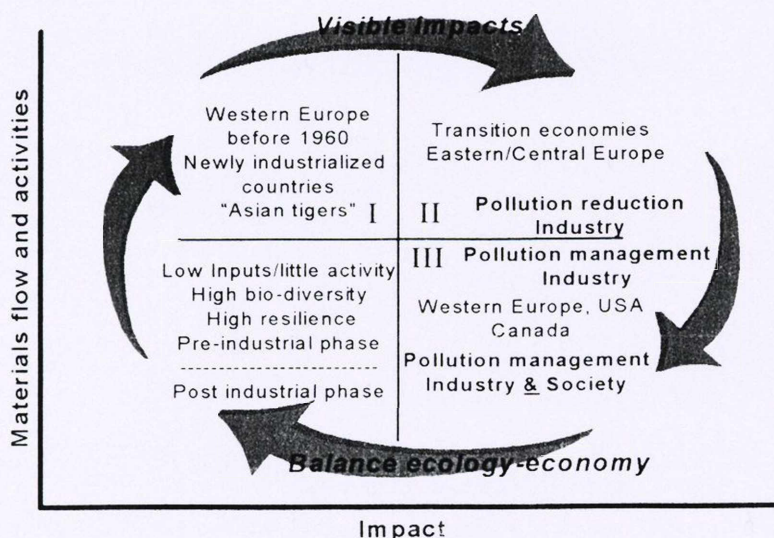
Visible Impacts

Materials flow and activities

Western Europe before 1960
Newly industrialized countries
"Asian tigers" I

Transition economies
Eastern/Central Europe

II Pollution reduction Industry

Low Inputs/little activity
High bio-diversity
High resilience
Pre-industrial phase
-------------------------
Post industrial phase

III Pollution management Industry

Western Europe, USA
Canada

Pollution management
Industry & Society

Balance ecology-economy

Impact